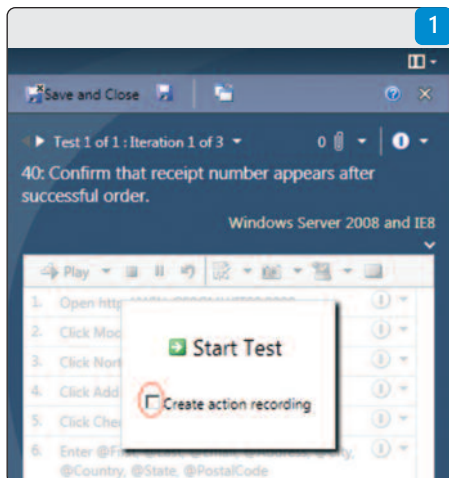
1

Save and Close

Test 1 of 1 : Iteration 1 of 3

0

40: Confirm that receipt number appears after successful order.

Windows Server 2008 and IE8

Play

1. Open http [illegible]
2. Click Mod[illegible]
3. Click Nort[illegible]
4. Click Add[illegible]
5. Click Che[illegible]
6. Enter @Fir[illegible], @Country, @State, @PostalCode

Start Test

Create action recording